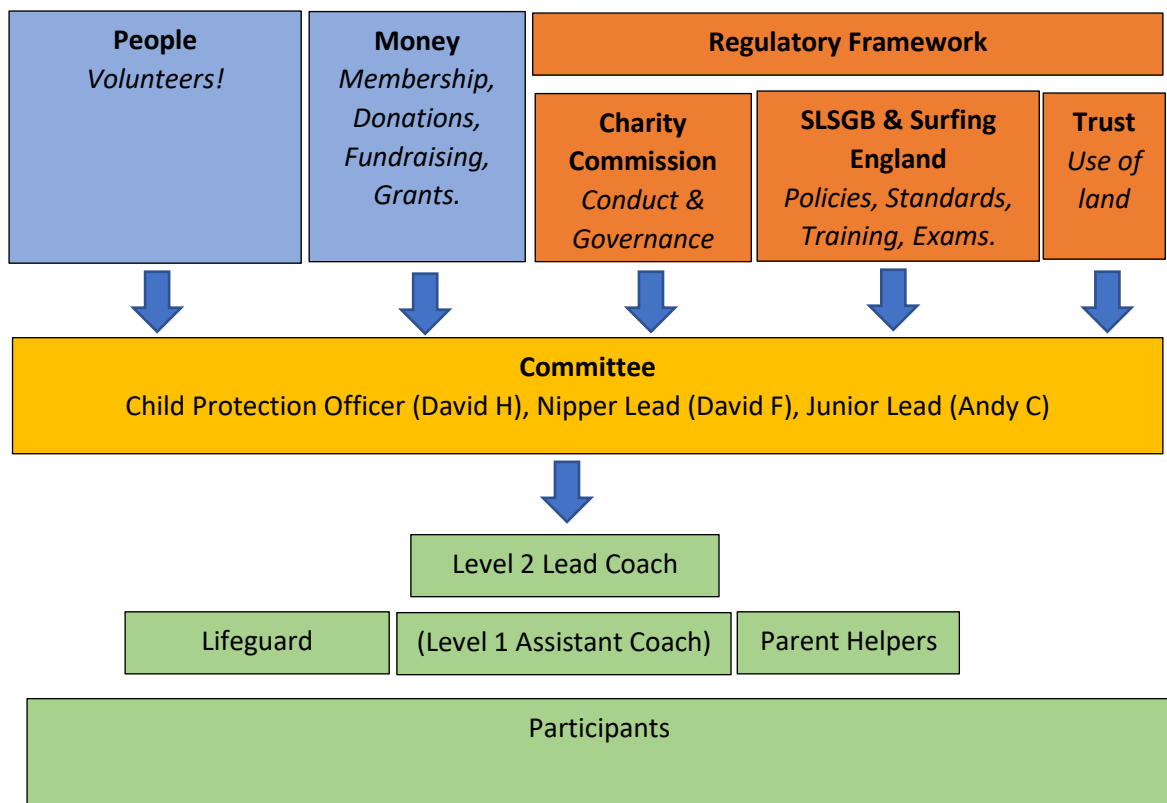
**People**
*Volunteers!*

**Money**
*Membership, Donations, Fundraising, Grants.*

**Regulatory Framework**

**Charity Commission**
*Conduct & Governance*

**SLSGB & Surfing England**
*Policies, Standards, Training, Exams.*

**Trust**
*Use of land*

**Committee**
Child Protection Officer (David H), Nipper Lead (David F), Junior Lead (Andy C)

Level 2 Lead Coach

Lifeguard

(Level 1 Assistant Coach)

Parent Helpers

Participants